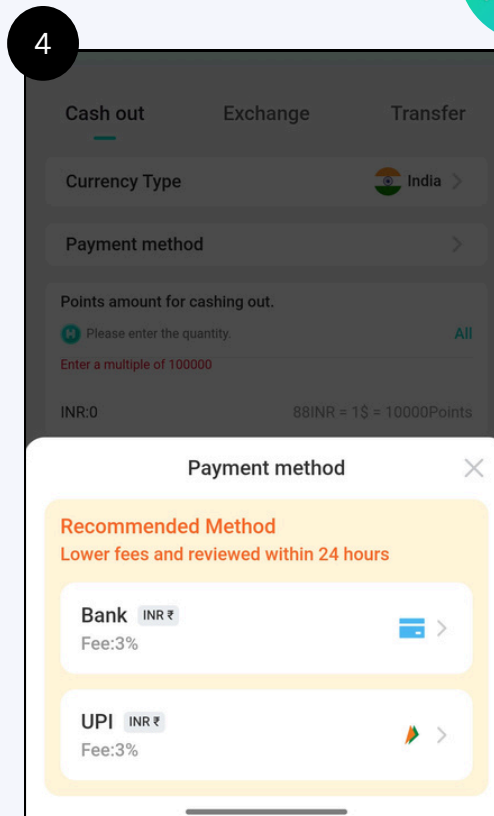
4

Cash out Exchange Transfer

Currency Type India

Payment method

Points amount for cashing out.

Please enter the quantity. All

Enter a multiple of 100000

INR:0 88INR = 1$ = 10000Points

Payment method

Recommended Method

Lower fees and reviewed within 24 hours

Bank INR ₹

Fee:3%

UPI INR ₹

Fee:3%